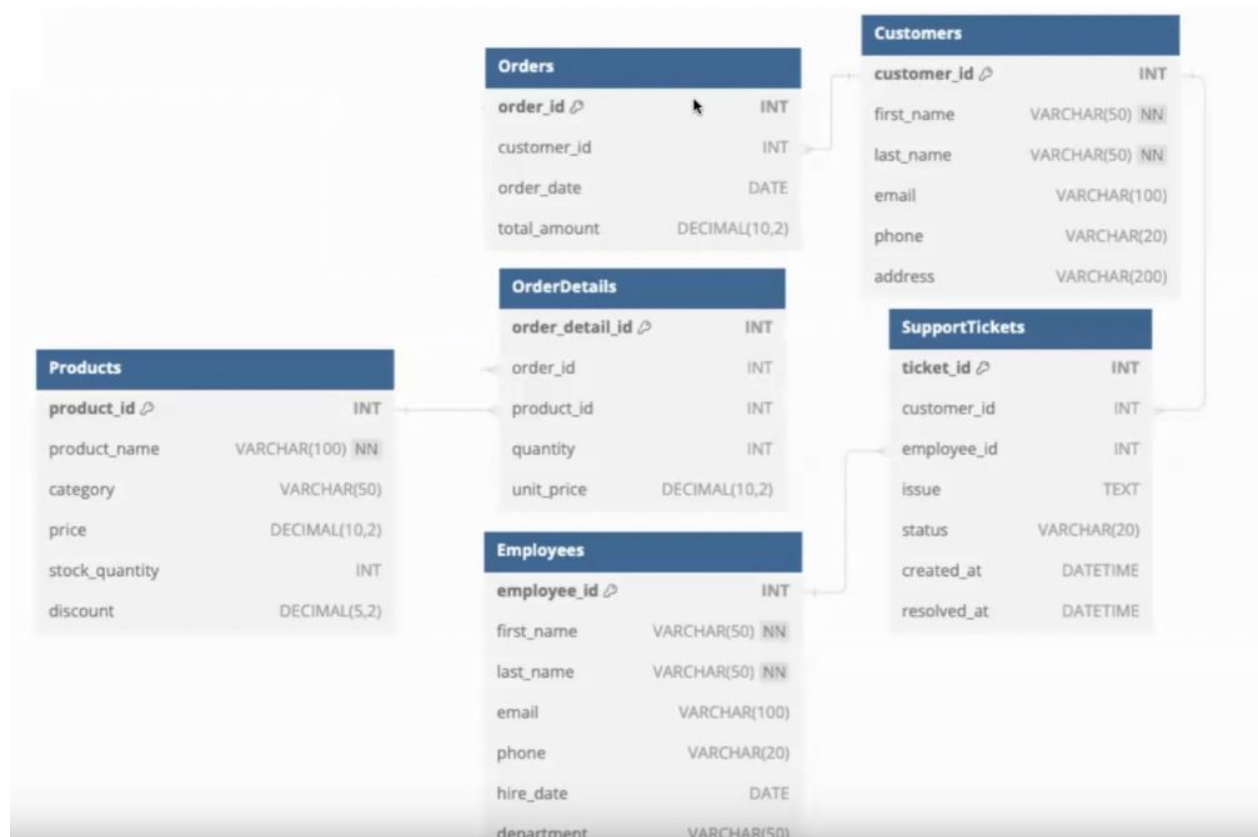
Orders

| order_id | INT |
|---|---|
| customer_id | INT |
| order_date | DATE |
| total_amount | DECIMAL(10,2) |

Customers

| customer_id | INT |
|---|---|
| first_name | VARCHAR(50) NN |
| last_name | VARCHAR(50) NN |
| email | VARCHAR(100) |
| phone | VARCHAR(20) |
| address | VARCHAR(200) |

OrderDetails

| order_detail_id | INT |
|---|---|
| order_id | INT |
| product_id | INT |
| quantity | INT |
| unit_price | DECIMAL(10,2) |

Products

| product_id | INT |
|---|---|
| product_name | VARCHAR(100) NN |
| category | VARCHAR(50) |
| price | DECIMAL(10,2) |
| stock_quantity | INT |
| discount | DECIMAL(5,2) |

SupportTickets

| ticket_id | INT |
|---|---|
| customer_id | INT |
| employee_id | INT |
| issue | TEXT |
| status | VARCHAR(20) |
| created_at | DATETIME |
| resolved_at | DATETIME |

Employees

| employee_id | INT |
|---|---|
| first_name | VARCHAR(50) NN |
| last_name | VARCHAR(50) NN |
| email | VARCHAR(100) |
| phone | VARCHAR(20) |
| hire_date | DATE |
| department | VARCHAR(50) |